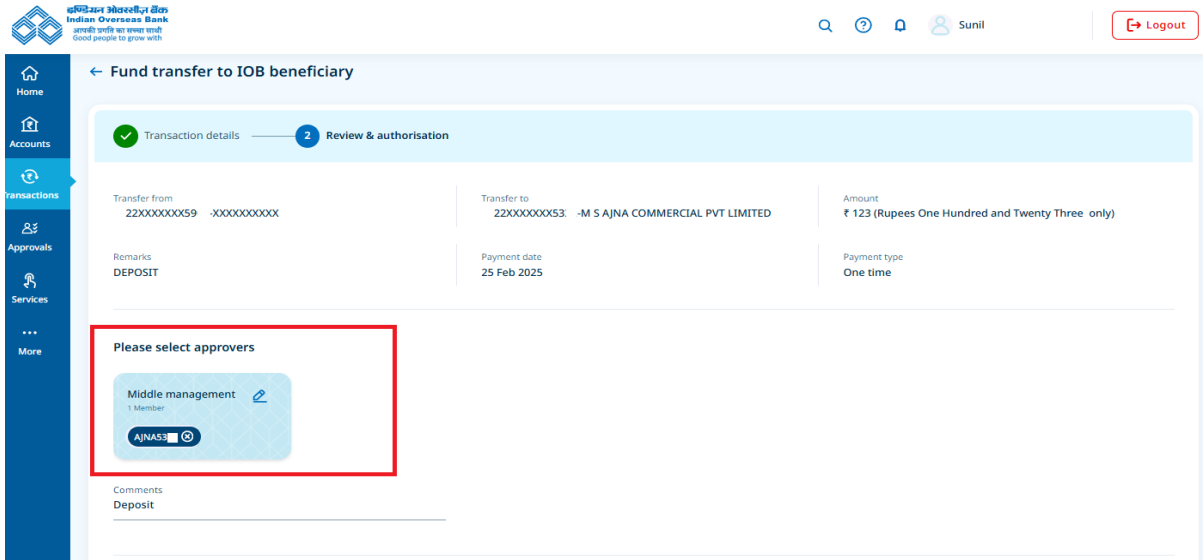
इण्डियन ओवरसीज़ बैंक
Indian Overseas Bank
आपकी प्रगति का सच्चा साथी
Good people to grow with

Sunil
Logout

Home
Accounts
Transactions
Approvals
Services
More

← Fund transfer to IOB beneficiary

Transaction details
2 Review & authorisation

Transfer from
22XXXXXXX59 -XXXXXXXXXX

Transfer to
22XXXXXXX53 -M S AJNA COMMERCIAL PVT LIMITED

Amount
₹ 123 (Rupees One Hundred and Twenty Three only)

Remarks
DEPOSIT

Payment date
25 Feb 2025

Payment type
One time

Please select approvers

Middle management
1 Member

AJNA53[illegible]

Comments
Deposit